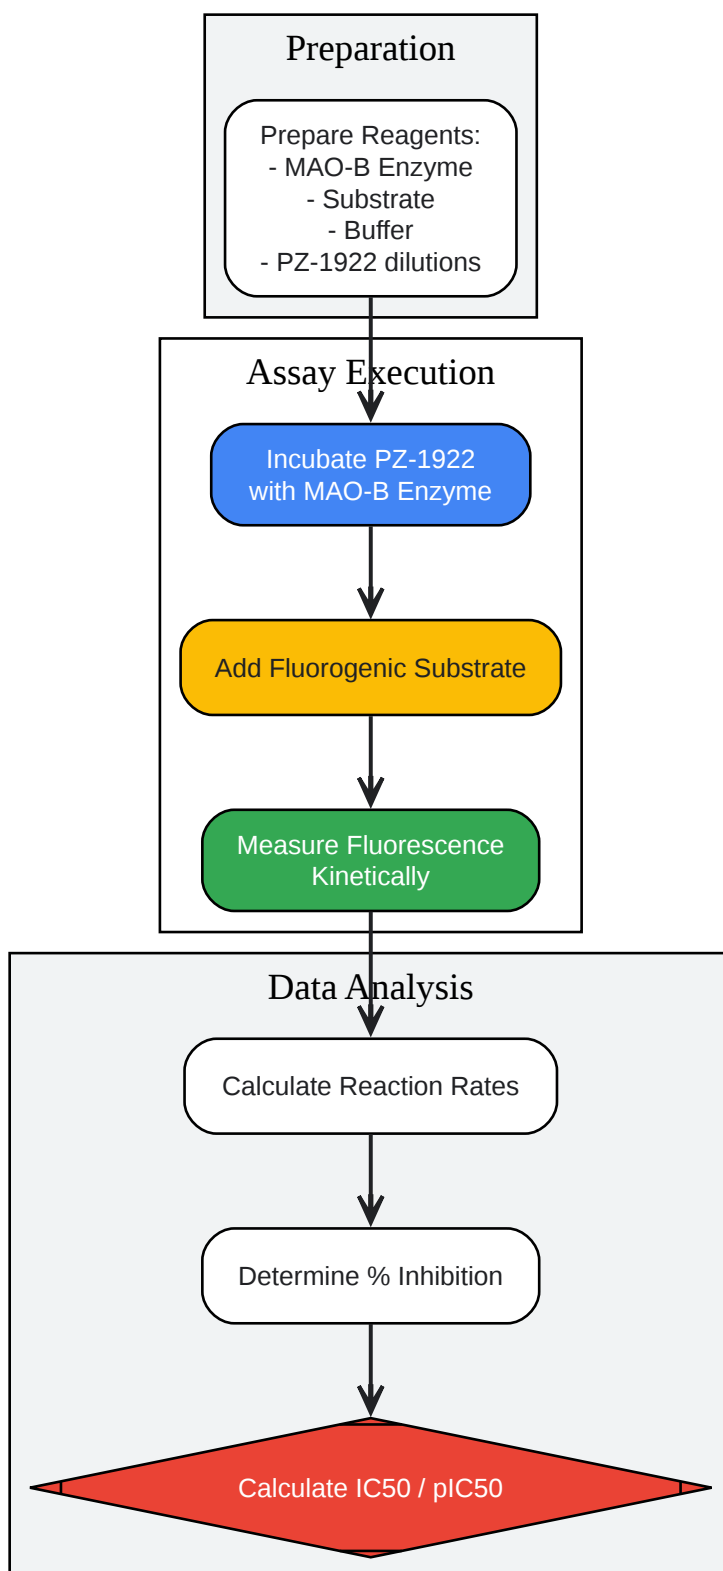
Preparation

Prepare Reagents:
- MAO-B Enzyme
- Substrate
- Buffer
- PZ-1922 dilutions

Assay Execution

Incubate PZ-1922 with MAO-B Enzyme

Add Fluorogenic Substrate

Measure Fluorescence Kinetically

Data Analysis

Calculate Reaction Rates

Determine % Inhibition

Calculate IC50 / pIC50